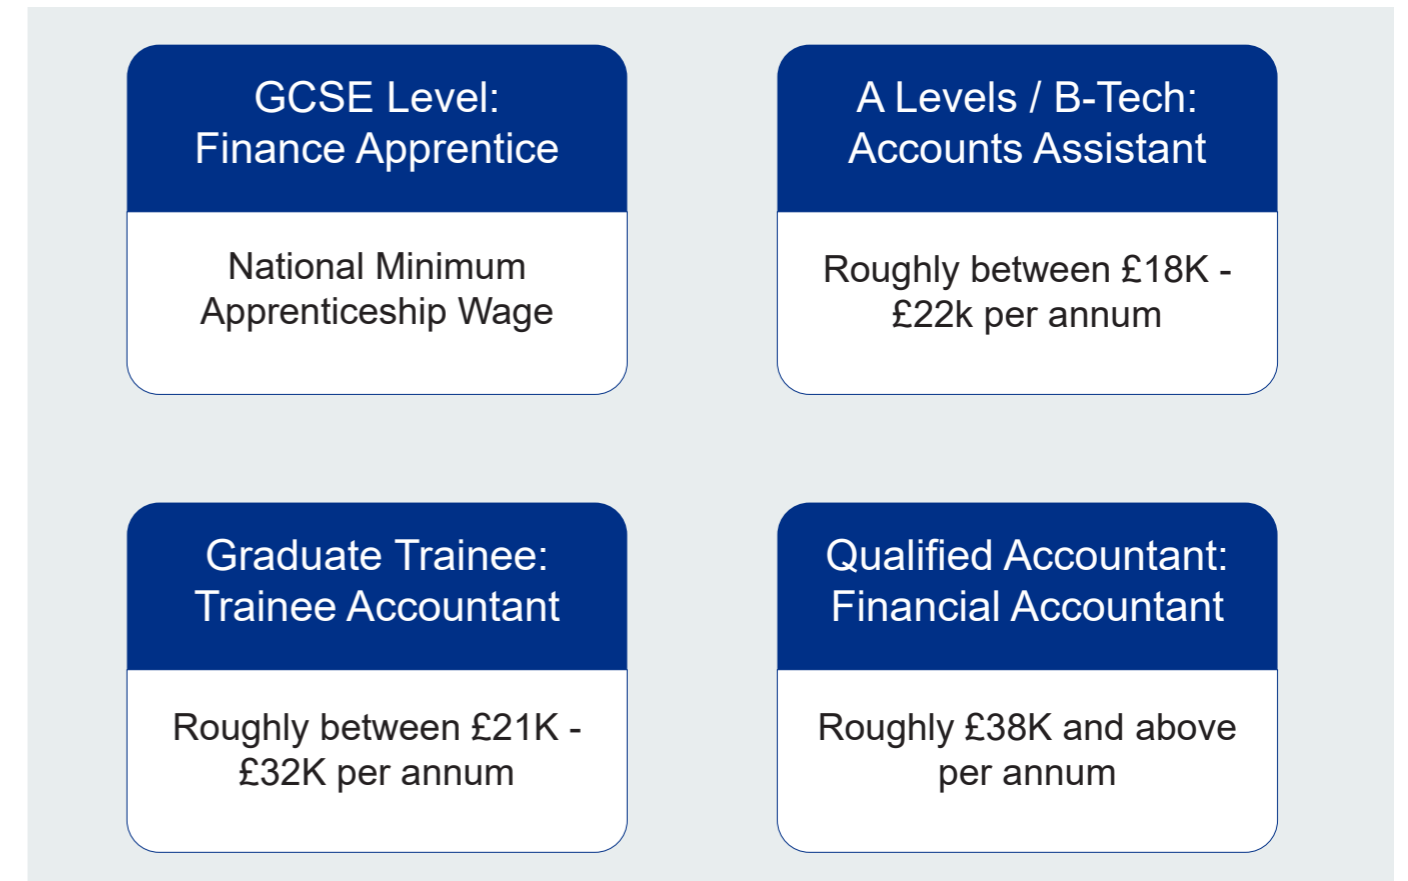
GCSE Level:
Finance Apprentice

National Minimum Apprenticeship Wage

A Levels / B-Tech:
Accounts Assistant

Roughly between £18K - £22k per annum

Graduate Trainee:
Trainee Accountant

Roughly between £21K - £32K per annum

Qualified Accountant:
Financial Accountant

Roughly £38K and above per annum